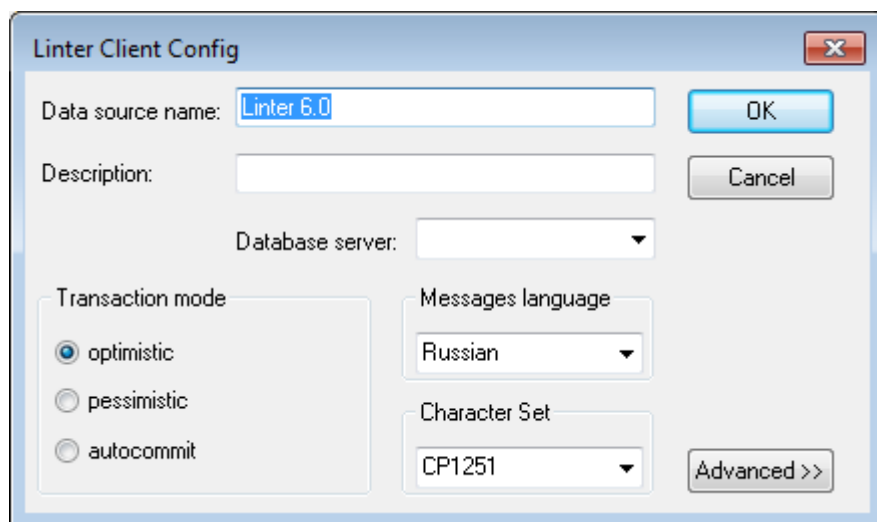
Linter Client Config

Data source name: Linter 6.0

OK

Description:

Cancel

Database server:

Transaction mode

optimistic

pessimistic

autocommit

Messages language

Russian

Character Set

CP1251

Advanced >>